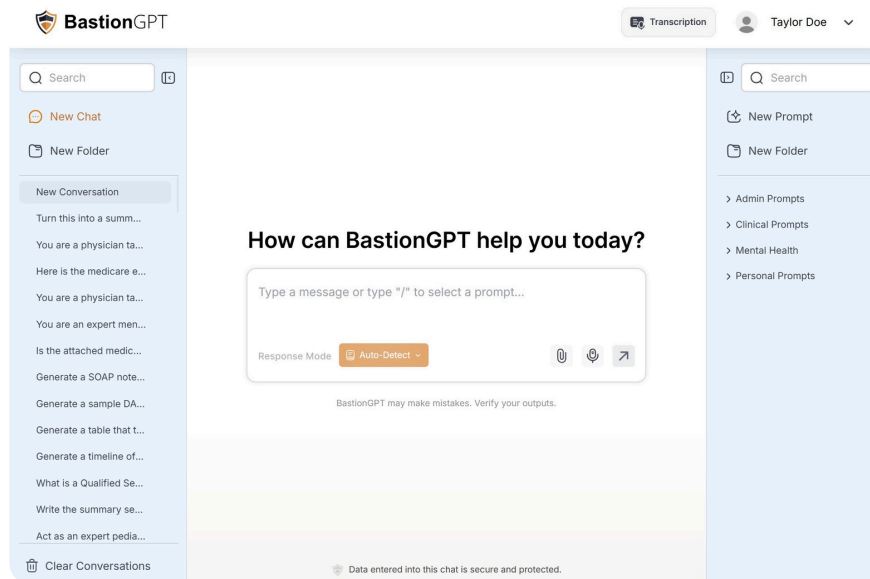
BastionGPT

Transcription

Taylor Doe

Search

New Chat

New Folder

New Conversation

Turn this into a summ...

You are a physician ta...

Here is the medicare e...

You are a physician ta...

You are an expert men...

Is the attached medic...

Generate a SOAP note...

Generate a sample DA...

Generate a table that t...

Generate a timeline of...

What is a Qualified Se...

Write the summary se...

Act as an expert pedia...

Clear Conversations

How can BastionGPT help you today?

Type a message or type "/" to select a prompt...

Response Mode

Auto-Detect

BastionGPT may make mistakes. Verify your outputs.

Data entered into this chat is secure and protected.

Search

New Prompt

New Folder

> Admin Prompts

> Clinical Prompts

> Mental Health

> Personal Prompts